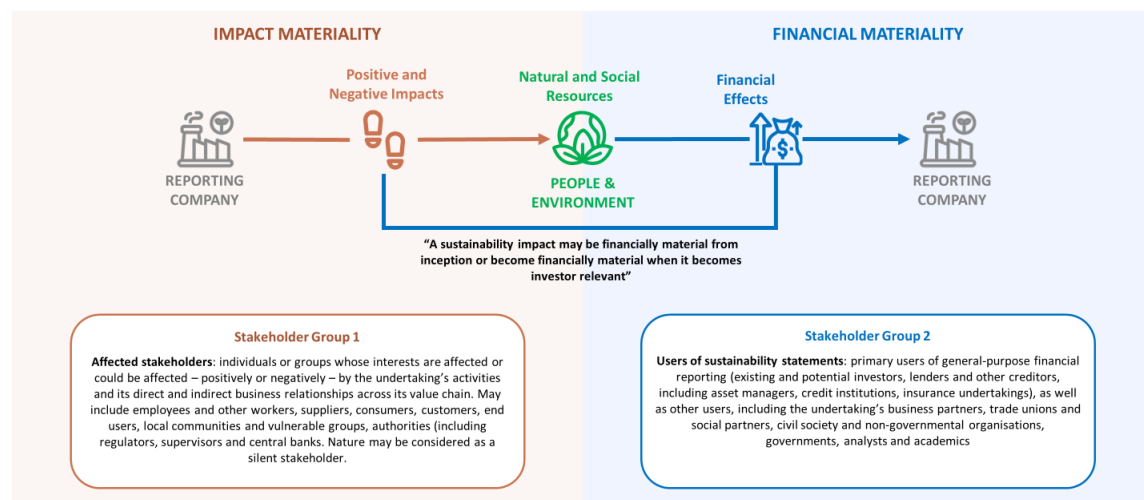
IMPACT MATERIALITY

FINANCIAL MATERIALITY

Positive and Negative Impacts

Natural and Social Resources

Financial Effects

REPORTING COMPANY

PEOPLE & ENVIRONMENT

REPORTING COMPANY

"A sustainability impact may be financially material from inception or become financially material when it becomes investor relevant"

Stakeholder Group 1

Affected stakeholders: individuals or groups whose interests are affected or could be affected – positively or negatively – by the undertaking's activities and its direct and indirect business relationships across its value chain. May include employees and other workers, suppliers, consumers, customers, end users, local communities and vulnerable groups, authorities (including regulators, supervisors and central banks. Nature may be considered as a silent stakeholder.

Stakeholder Group 2

Users of sustainability statements: primary users of general-purpose financial reporting (existing and potential investors, lenders and other creditors, including asset managers, credit institutions, insurance undertakings), as well as other users, including the undertaking's business partners, trade unions and social partners, civil society and non-governmental organisations, governments, analysts and academics